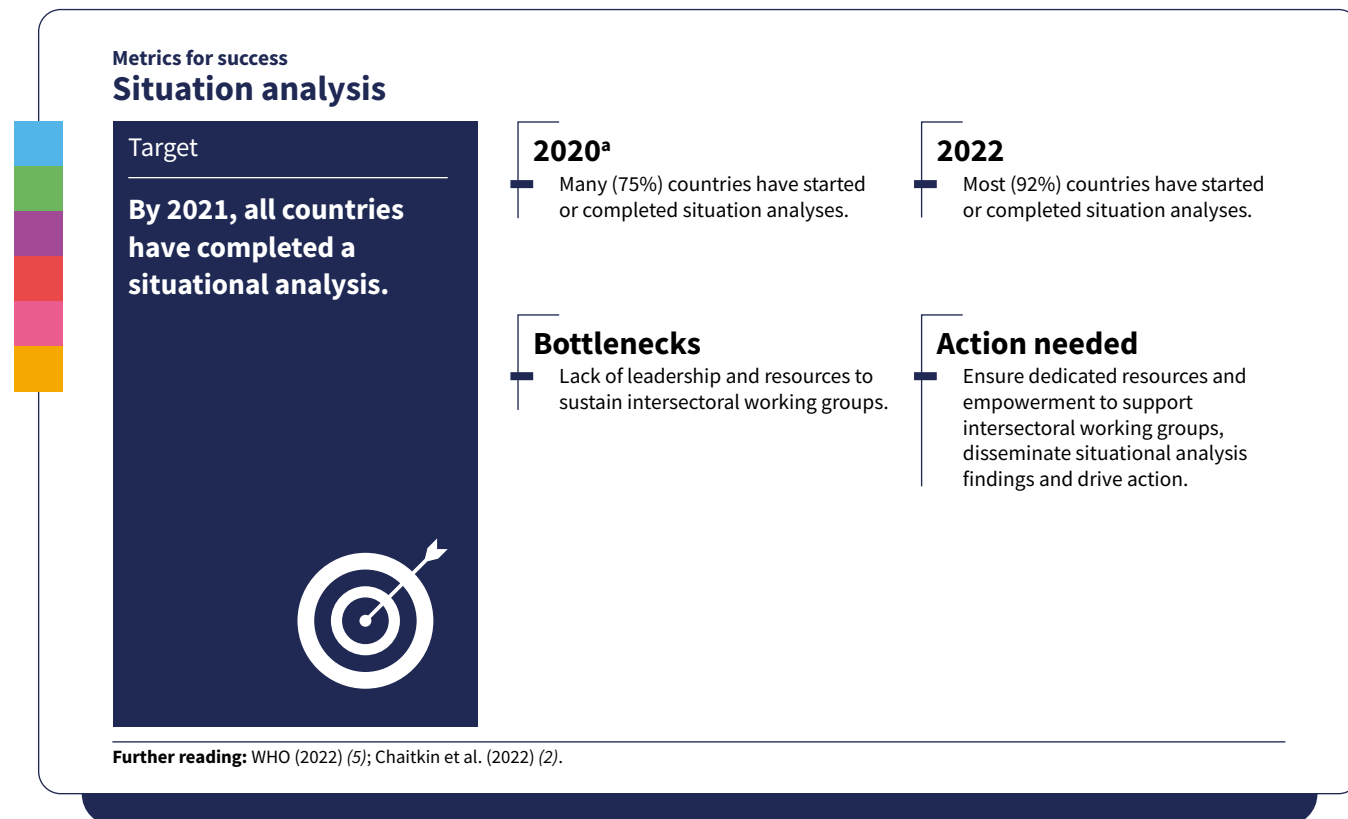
Metrics for success
Situation analysis

Target

By 2021, all countries have completed a situational analysis.

2020$^{a}$
Many (75%) countries have started or completed situation analyses.

2022
Most (92%) countries have started or completed situation analyses.

Bottlenecks
Lack of leadership and resources to sustain intersectoral working groups.

Action needed
Ensure dedicated resources and empowerment to support intersectoral working groups, disseminate situational analysis findings and drive action.

Further reading: WHO (2022) (5); Chaitkin et al. (2022) (2).